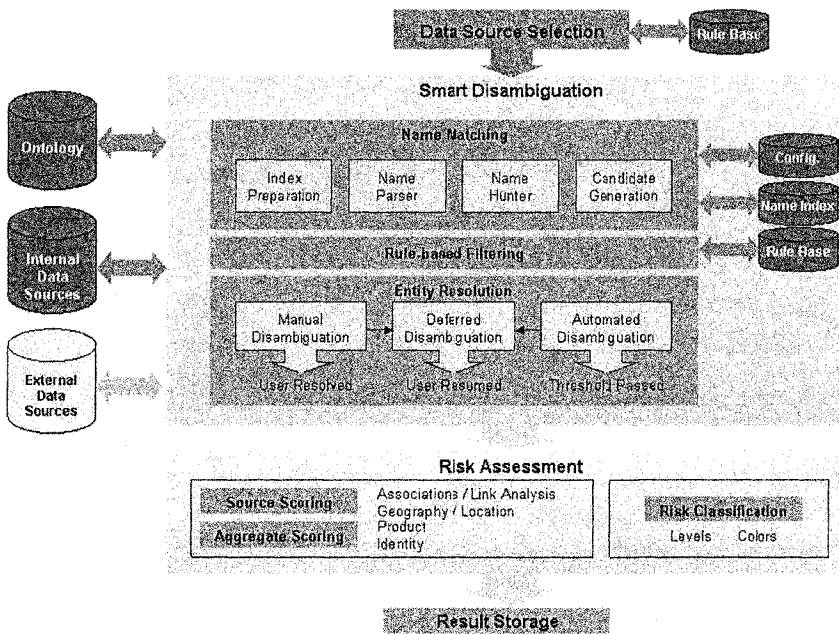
Data Source Selection

Rule Base

Smart Disambiguation

Ontology

Internal Data Sources

External Data Sources

Name Matching

Index Preparation

Name Parser

Name Hunter

Candidate Generation

Config.

Name Index

Rule-based Filtering

Rule Base

Entity Resolution

Manual Disambiguation

Deferred Disambiguation

Automated Disambiguation

User Resolved

User Resumed

Threshold Passed

Risk Assessment

Source Scoring

Aggregate Scoring

Associations / Link Analysis
Geography / Location
Product
Identity

Risk Classification

Levels Colors

Result Storage